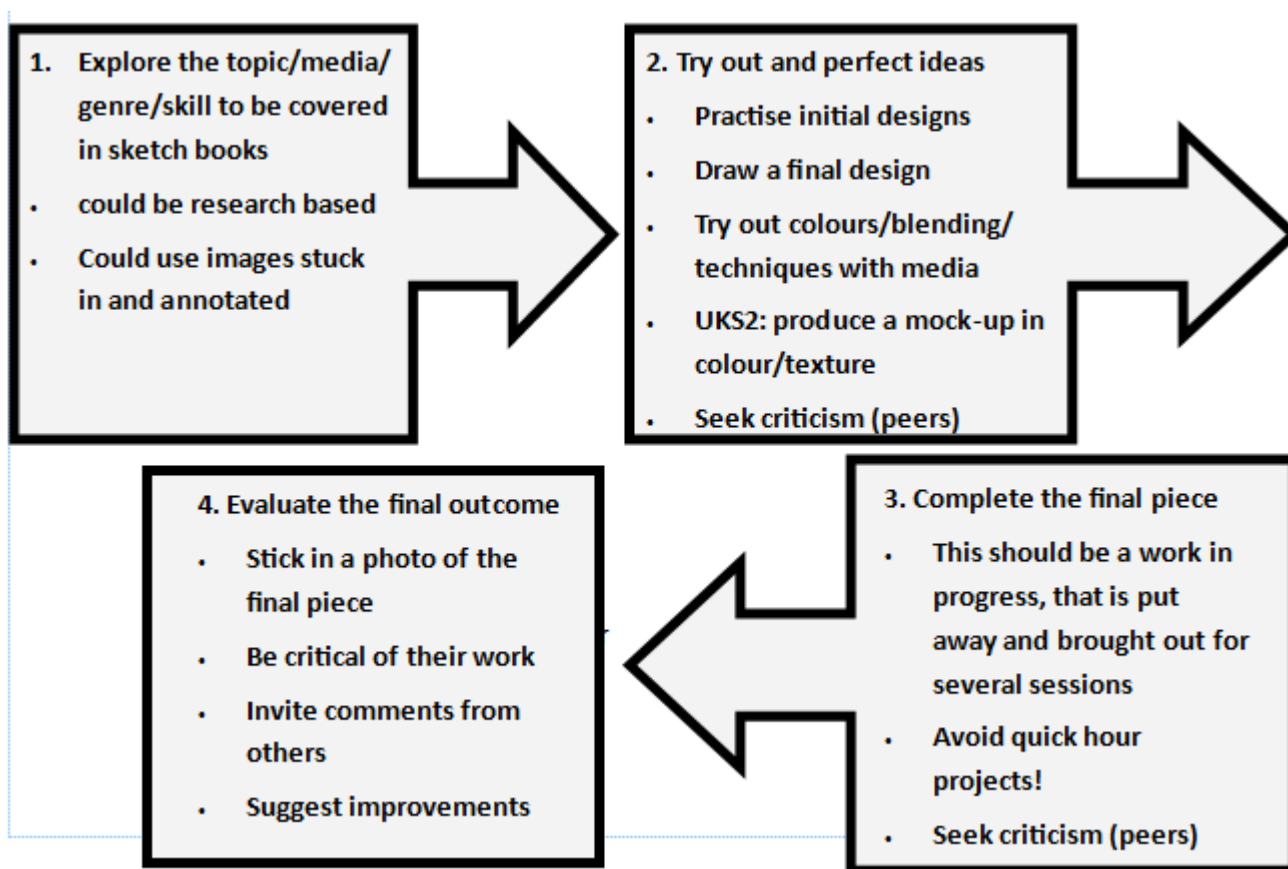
1. Explore the topic/media/genre/skill to be covered in sketch books

- could be research based
- Could use images stuck in and annotated

2. Try out and perfect ideas

- Practise initial designs
- Draw a final design
- Try out colours/blending/techniques with media
- UKS2: produce a mock-up in colour/texture
- Seek criticism (peers)

4. Evaluate the final outcome

- Stick in a photo of the final piece
- Be critical of their work
- Invite comments from others
- Suggest improvements

3. Complete the final piece

- This should be a work in progress, that is put away and brought out for several sessions
- Avoid quick hour projects!
- Seek criticism (peers)